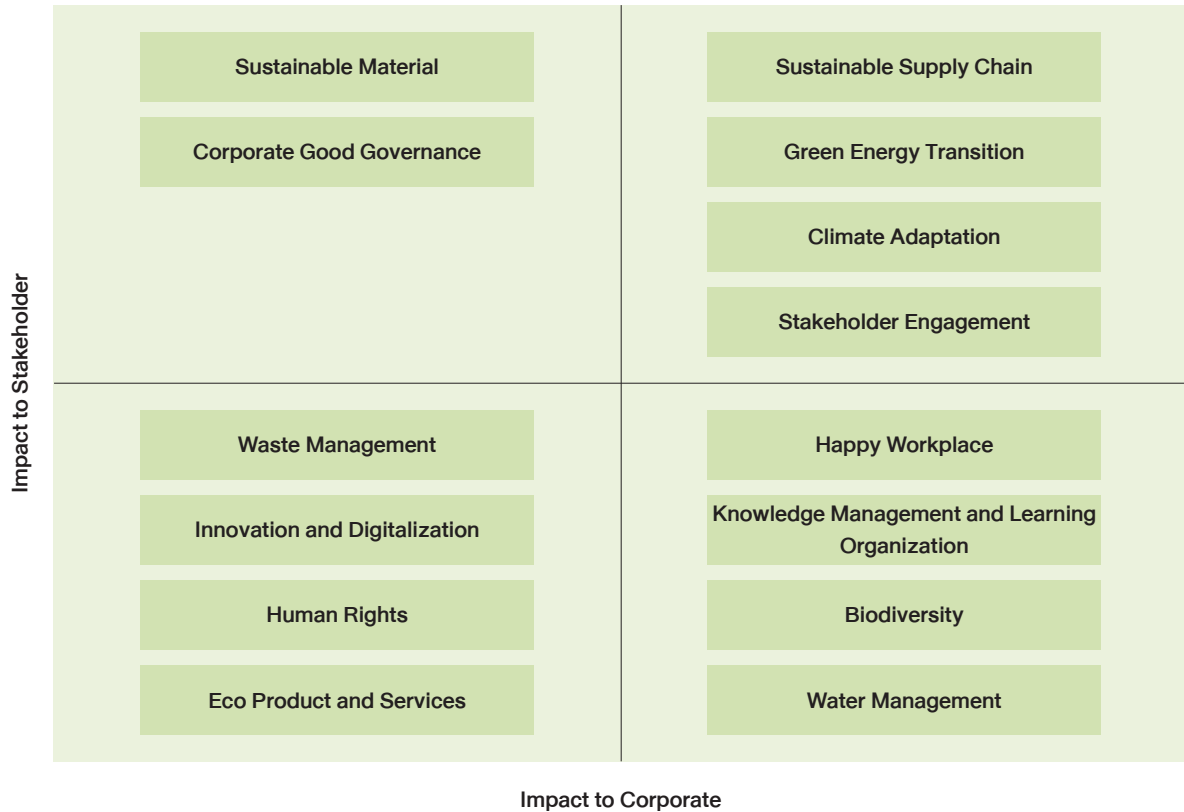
Impact to Stakeholder

Sustainable Material

Corporate Good Governance

Sustainable Supply Chain

Green Energy Transition

Climate Adaptation

Stakeholder Engagement

Waste Management

Innovation and Digitalization

Human Rights

Eco Product and Services

Happy Workplace

Knowledge Management and Learning Organization

Biodiversity

Water Management

Impact to Corporate